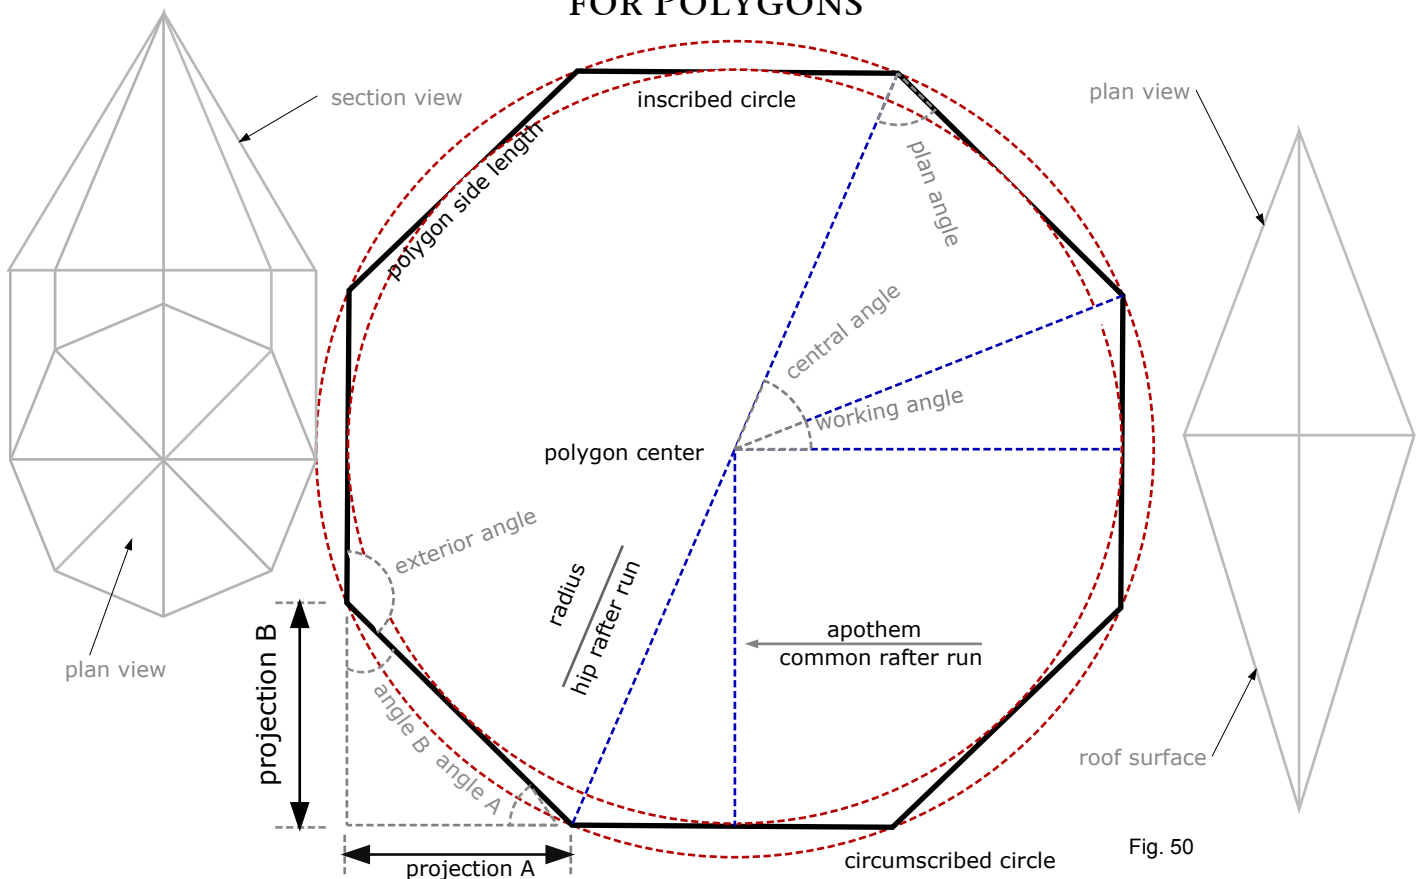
FOR POLYGONS

section view

inscribed circle

plan view

polygon side length

plan angle

central angle

working angle

polygon center

exterior angle

radius

hip rafter run

apothem

common rafter run

projection B

plan view

angle B

angle A

roof surface

projection A

circumscribed circle

Fig. 50